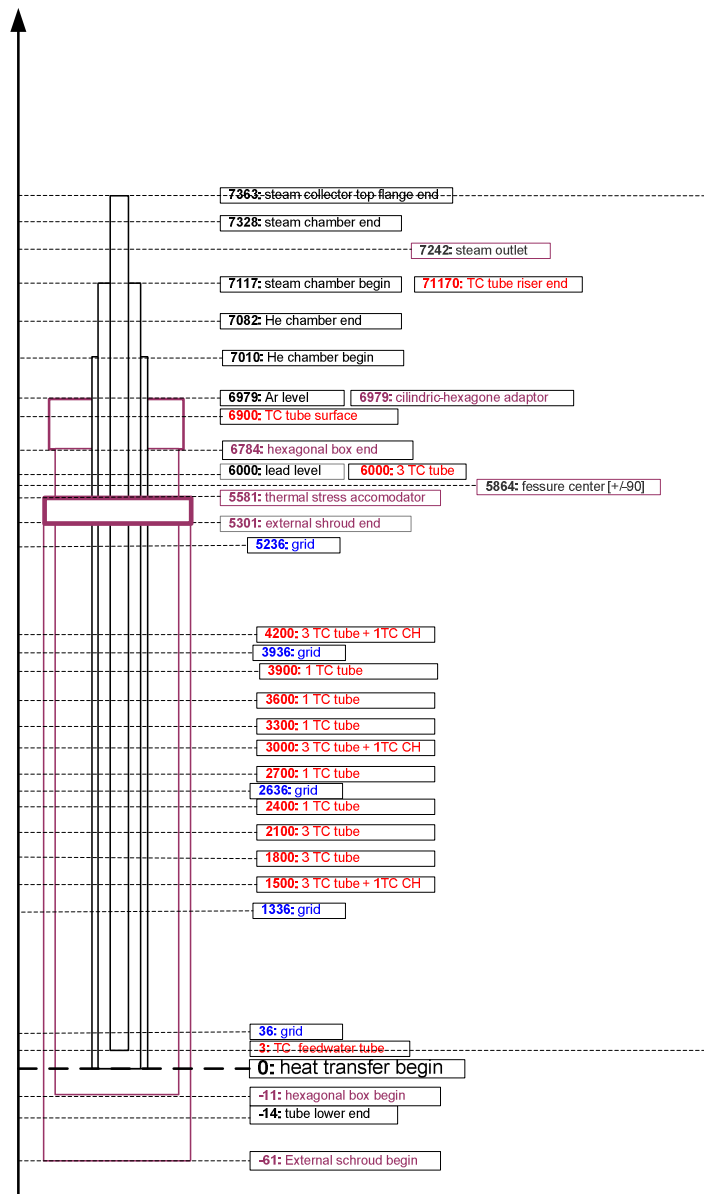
7363: steam collector top flange end
7328: steam chamber end
7242: steam outlet
7117: steam chamber begin
71170: TC tube riser end
7082: He chamber end
7010: He chamber begin
6979: Ar level
6979: cilindric-hexagone adaptor
6900: TC tube surface
6784: hexagonal box end
6000: lead level
6000: 3 TC tube
5864: fessure center [+/-90]
5581: thermal stress accomodator
5301: external shroud end
5236: grid
4200: 3 TC tube + 1TC CH
3936: grid
3900: 1 TC tube
3600: 1 TC tube
3300: 1 TC tube
3000: 3 TC tube + 1TC CH
2700: 1 TC tube
2636: grid
2400: 1 TC tube
2100: 3 TC tube
1800: 3 TC tube
1500: 3 TC tube + 1TC CH
1336: grid
36: grid
-3: TC feedwater tube
0: heat transfer begin
-11: hexagonal box begin
-14: tube lower end
-61: External schroud begin